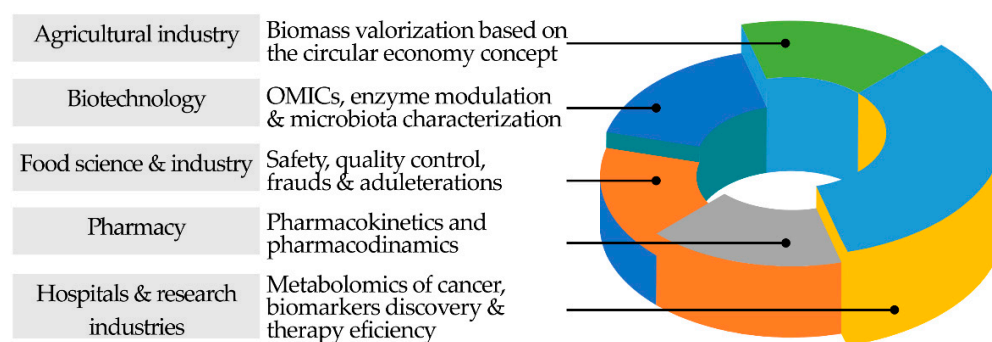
| | |
|---|---|
| Agricultural industry | Biomass valorization based on the circular economy concept |
| Biotechnology | OMICs, enzyme modulation & microbiota characterization |
| Food science & industry | Safety, quality control, frauds & aduleterations |
| Pharmacy | Pharmacokinetics and pharmacodinamics |
| Hospitals & research industries | Metabolomics of cancer, biomarkers discovery & therapy eficiency |